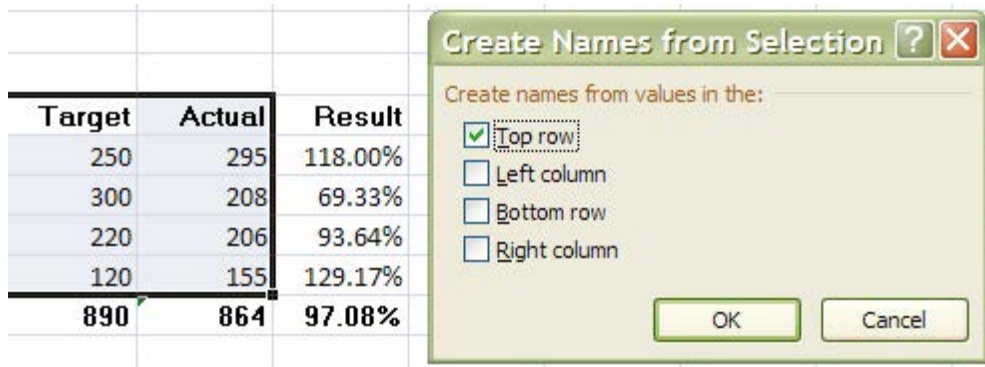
| Target | Actual | Result |
|---|---|---|
| 250 | 295 | 118.00% |
| 300 | 208 | 69.33% |
| 220 | 206 | 93.64% |
| 120 | 155 | 129.17% |
| 890 | 864 | 97.08% |

Create Names from Selection ? X

Create names from values in the:

☑ Top row
☐ Left column
☐ Bottom row
☐ Right column

OK Cancel